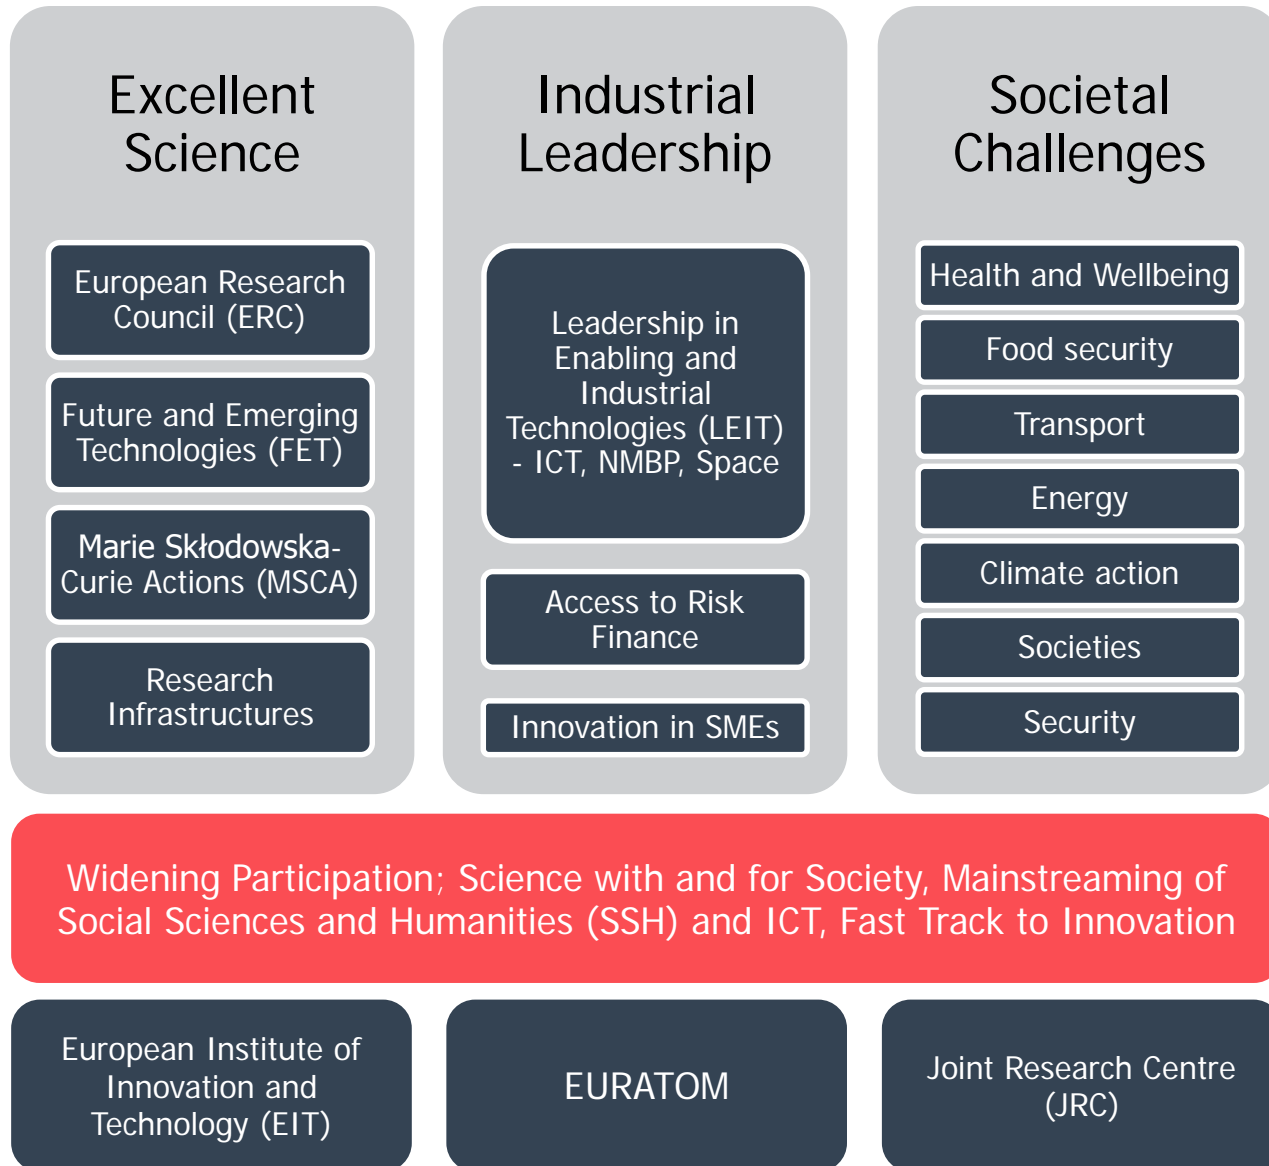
Excellent Science

European Research Council (ERC)

Future and Emerging Technologies (FET)

Marie Skłodowska-Curie Actions (MSCA)

Research Infrastructures

Industrial Leadership

Leadership in Enabling and Industrial Technologies (LEIT) - ICT, NMBP, Space

Access to Risk Finance

Innovation in SMEs

Societal Challenges

Health and Wellbeing

Food security

Transport

Energy

Climate action

Societies

Security

Widening Participation; Science with and for Society, Mainstreaming of Social Sciences and Humanities (SSH) and ICT, Fast Track to Innovation

European Institute of Innovation and Technology (EIT)

EURATOM

Joint Research Centre (JRC)